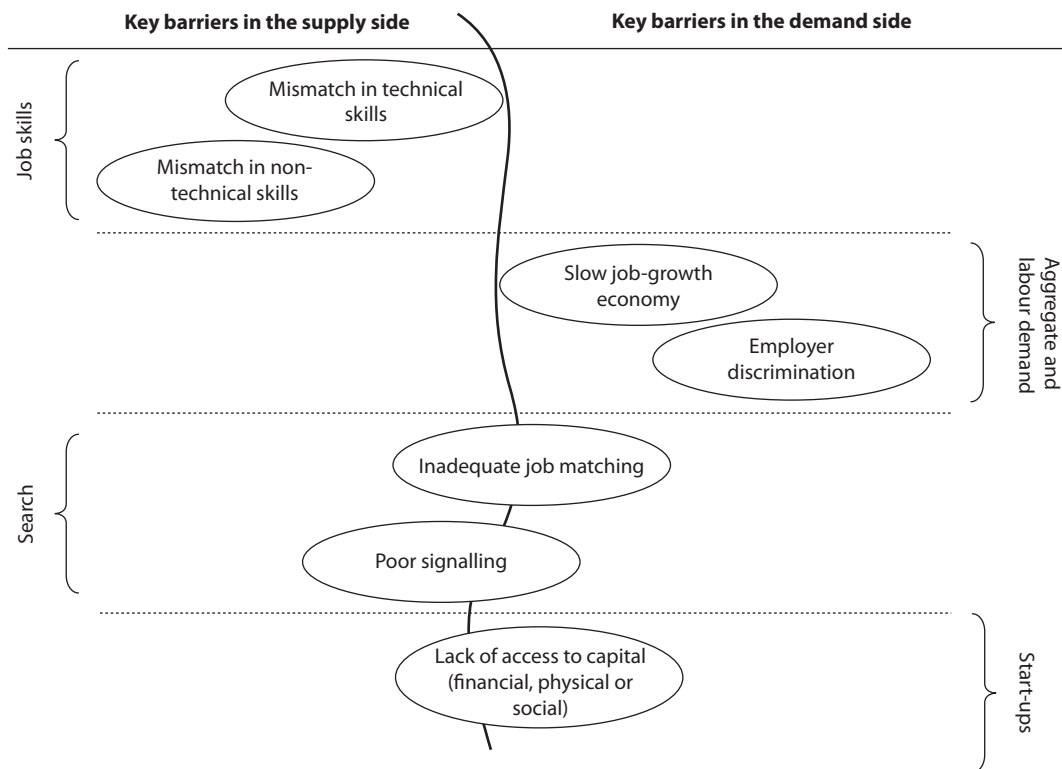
Key barriers in the supply side

Key barriers in the demand side

Job skills

Mismatch in technical skills

Mismatch in non-technical skills

Aggregate and labour demand

Slow job-growth economy

Employer discrimination

Search

Inadequate job matching

Poor signalling

Start-ups

Lack of access to capital (financial, physical or social)